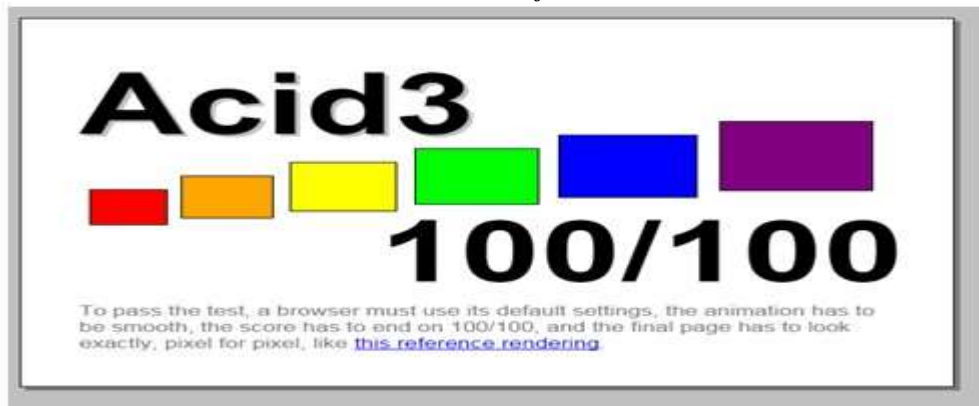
Acid3

100/100

To pass the test, a browser must use its default settings, the animation has to be smooth, the score has to end on 100/100, and the final page has to look exactly, pixel for pixel, like this reference rendering.